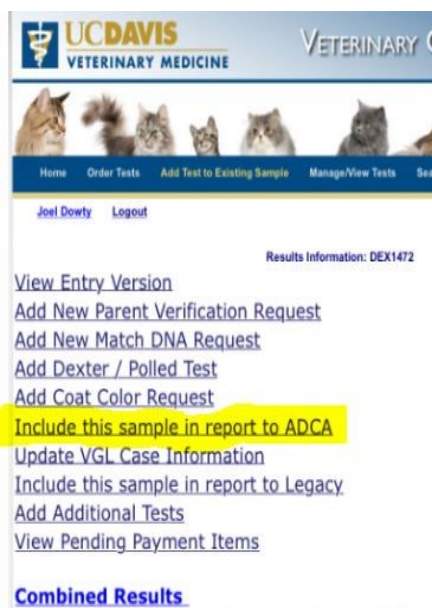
UCDAVIS
VETERINARY MEDICINE
VETERINARY G

Home Order Tests Add Test to Existing Sample Manage/View Tests Sea

Joel Dowty Logout

Results Information: DEX1472

View Entry Version
Add New Parent Verification Request
Add New Match DNA Request
Add Dexter / Polled Test
Add Coat Color Request
Include this sample in report to ADCA
Update VGL Case Information
Include this sample in report to Legacy
Add Additional Tests
View Pending Payment Items

Combined Results